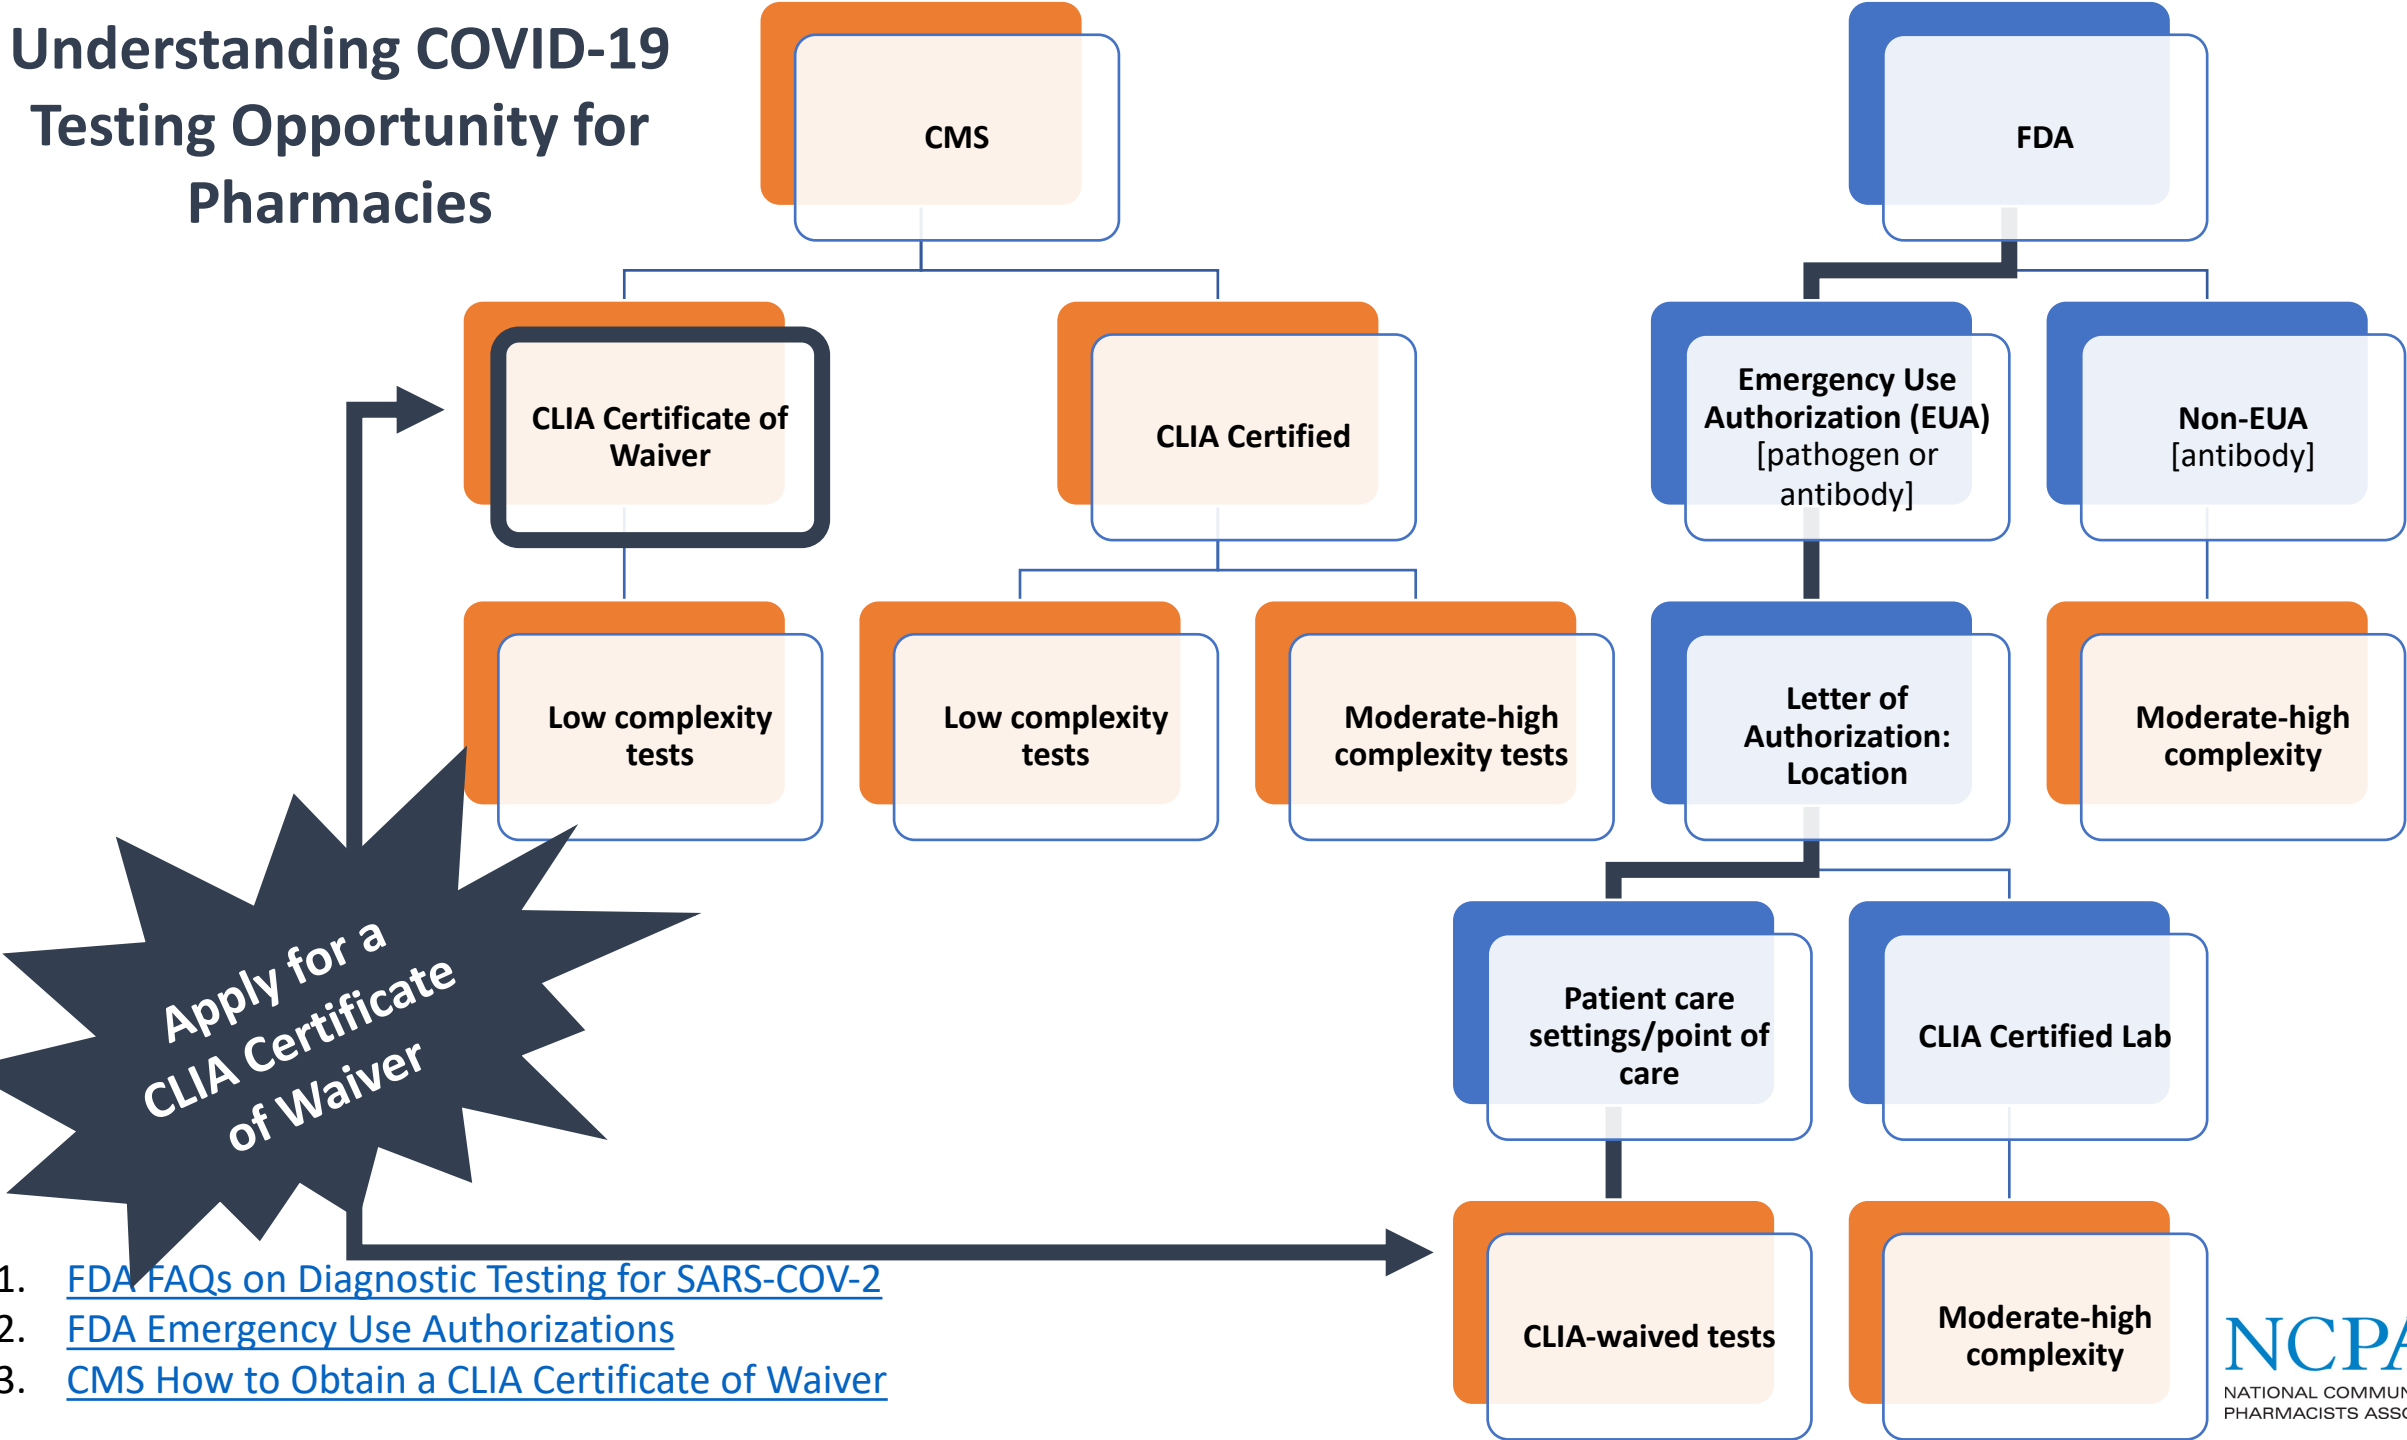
Understanding COVID-19 Testing Opportunity for Pharmacies

CMS

FDA

CLIA Certificate of Waiver

CLIA Certified

Emergency Use Authorization (EUA) [pathogen or antibody]

Non-EUA [antibody]

Low complexity tests

Low complexity tests

Moderate-high complexity tests

Letter of Authorization: Location

Moderate-high complexity

Apply for a CLIA Certificate of Waiver

Patient care settings/point of care

CLIA Certified Lab

CLIA-waived tests

Moderate-high complexity

1. FDA FAQs on Diagnostic Testing for SARS-COV-2
2. FDA Emergency Use Authorizations
3. CMS How to Obtain a CLIA Certificate of Waiver

NCPA
NATIONAL COMMUN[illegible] PHARMACISTS ASS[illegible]